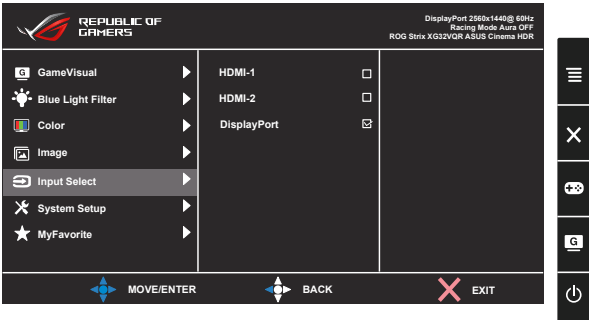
REPUBLIC OF GAMERS

DisplayPort 2560x1440@ 60Hz
Racing Mode Aura OFF
ROG Strix XG32VQR ASUS Cinema HDR

GameVisual
Blue Light Filter
Color
Image
Input Select
System Setup
MyFavorite

HDMI-1
HDMI-2
DisplayPort

MOVE/ENTER
BACK
EXIT